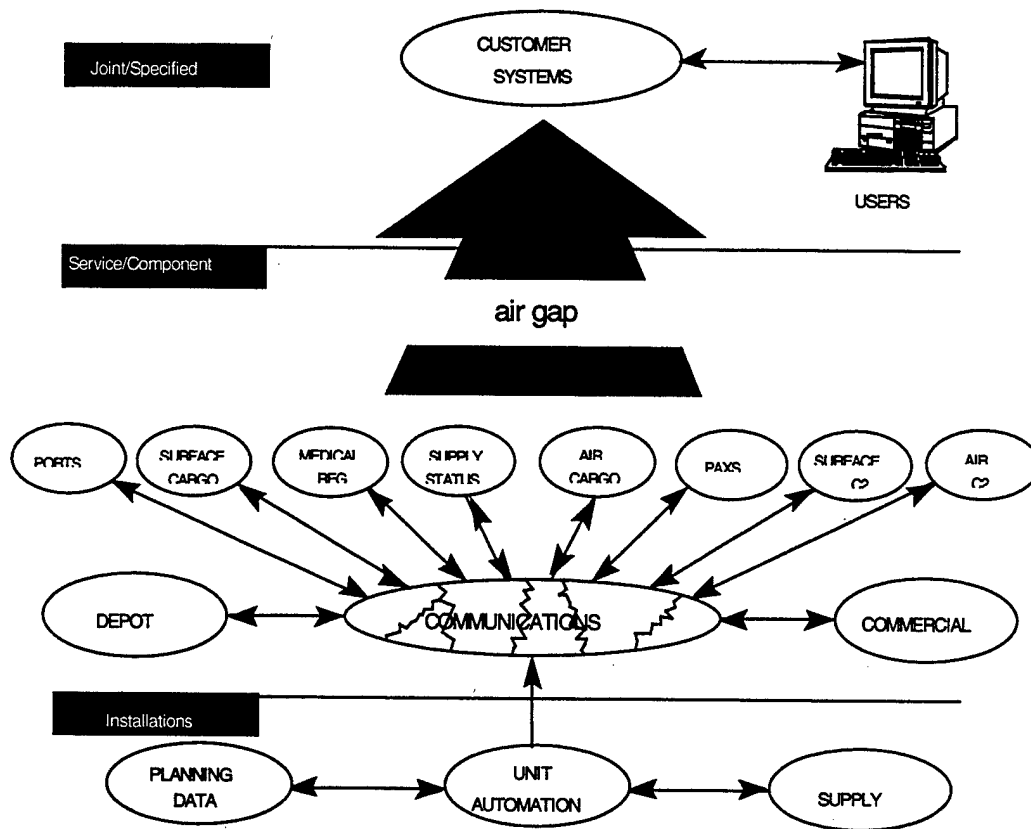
Joint/Specified

CUSTOMER SYSTEMS

USERS

Service/Component

air gap

PORTS

SURFACE CARGO

MEDICAL REG

SUPPLY STATUS

AIR CARGO

PAXS

SURFACE C2

AIR C2

DEPOT

COMMUNICATIONS

COMMERCIAL

Installations

PLANNING DATA

UNIT AUTOMATION

SUPPLY